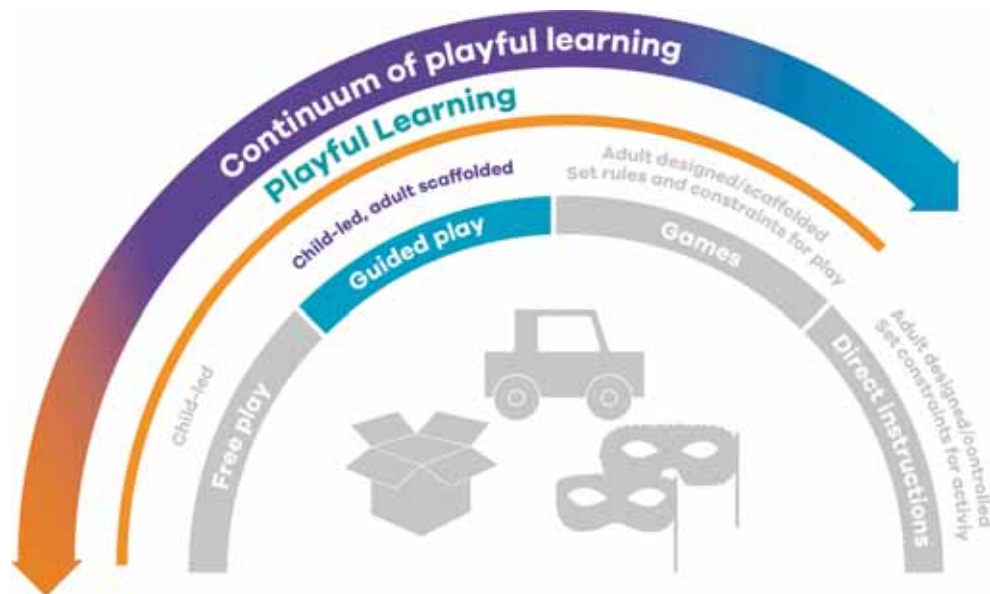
Continuum of playful learning

Playful Learning

Child-led, adult scaffolded

Adult designed/scaffolded
Set rules and constraints for play

Guided play

Games

Child-led

Free play

Direct instructions

Adult designed/controlled
Set constraints for activity